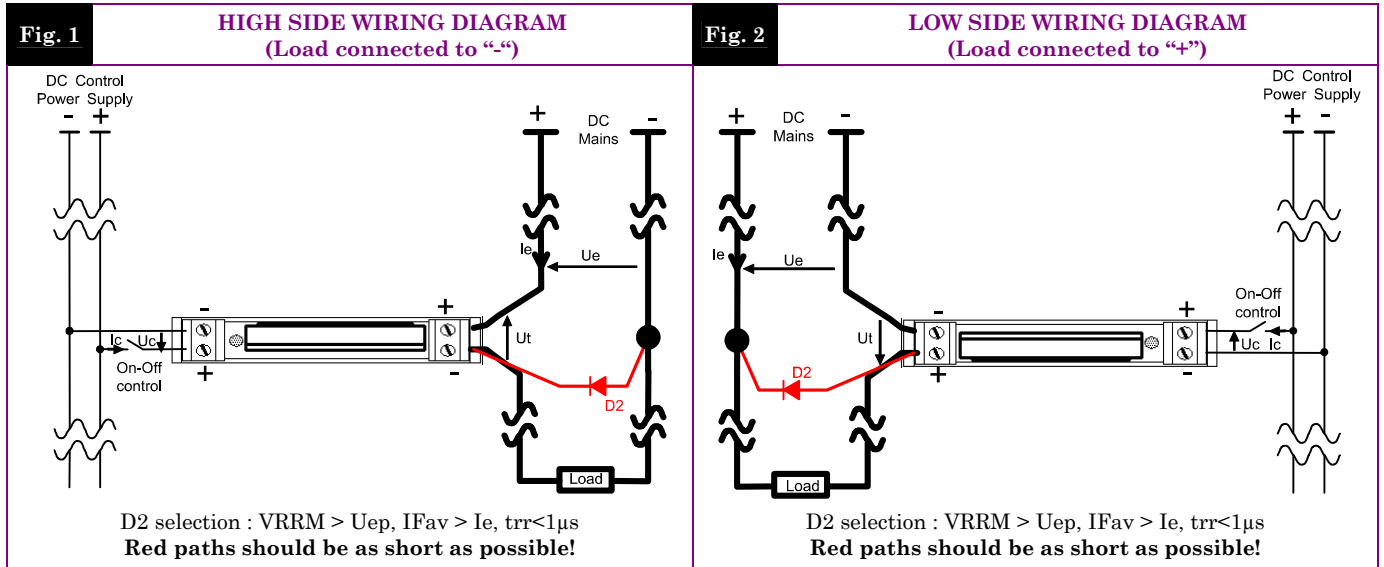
Fig. 1

HIGH SIDE WIRING DIAGRAM
(Load connected to “-“)

DC Control
Power Supply
- +

+ DC Mains -

Ie
Ue

- +
Ic Uc
Ut
On-Off control
+ -

D2

Load

D2 selection : VRRM > Uep, IFav > Ie, trr<1µs
Red paths should be as short as possible!

Fig. 2

LOW SIDE WIRING DIAGRAM
(Load connected to “+”)

DC Control
Power Supply
+ -

+ DC Mains -

Ie
Ue

On-Off control
Ut
- +
Uc Ic
+ -

D2

Load

D2 selection : VRRM > Uep, IFav > Ie, trr<1µs
Red paths should be as short as possible!